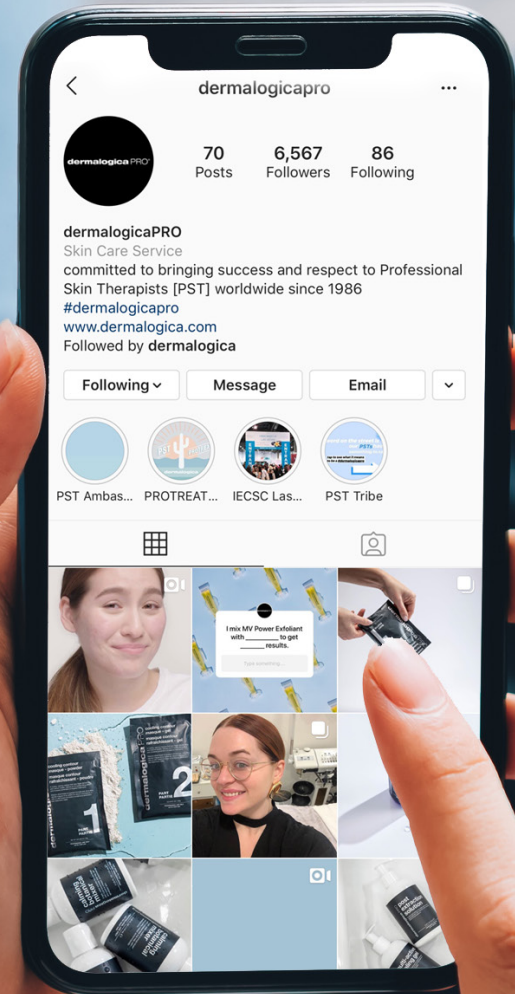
dermalogicapro

dermalogica PRO

70
Posts

6,567
Followers

86
Following

dermalogicaPRO
Skin Care Service
committed to bringing success and respect to Professional Skin Therapists [PST] worldwide since 1986
#dermalogicapro
www.dermalogica.com
Followed by dermalogica

Following
Message
Email

PST Ambas...
PROTREAT...
IECSC Las...
PST Tribe

I mix MV Power Exfoliant with ________ to get ______ results.

dermalogica
dermalogica
1
2